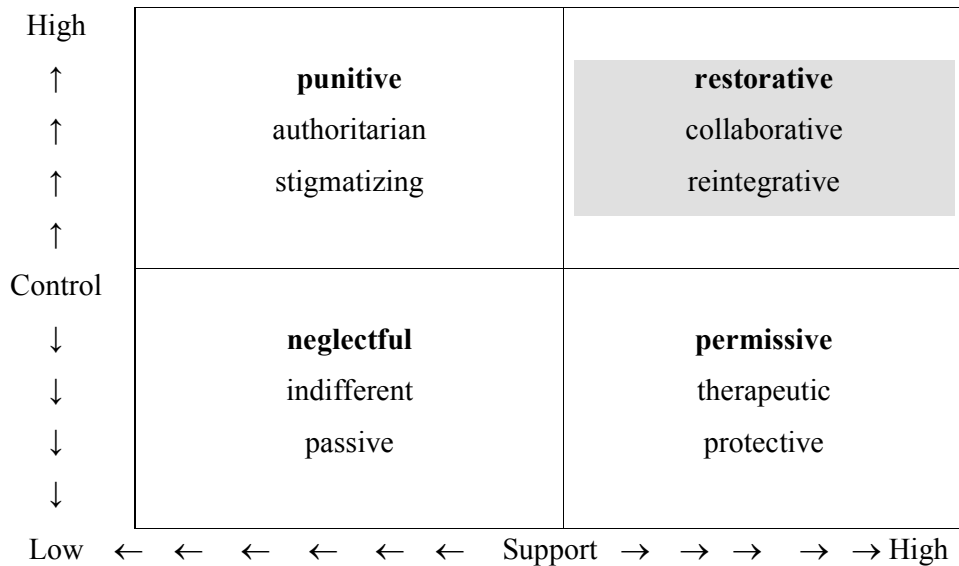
High
↑
↑
↑
↑
Control
↓
↓
↓
↓

| **punitive** authoritarian stigmatizing | **restorative** collaborative reintegrative |
|---|---|
| **neglectful** indifferent passive | **permissive** therapeutic protective |

Low ← ← ← ← ← ← Support → → → → → High